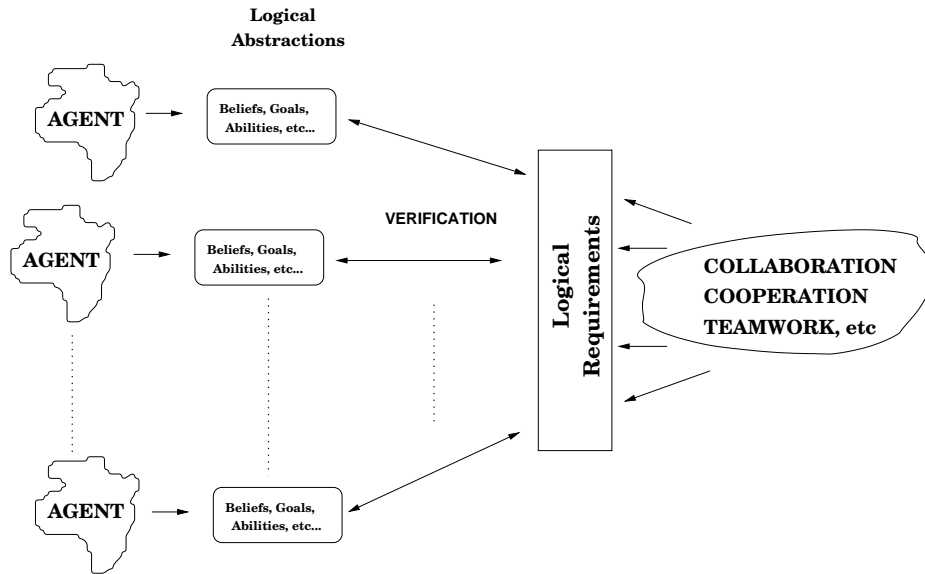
Logical Abstractions

AGENT

Beliefs, Goals, Abilities, etc...

AGENT

Beliefs, Goals, Abilities, etc...

VERIFICATION

AGENT

Beliefs, Goals, Abilities, etc...

Logical Requirements

COLLABORATION
COOPERATION
TEAMWORK, etc